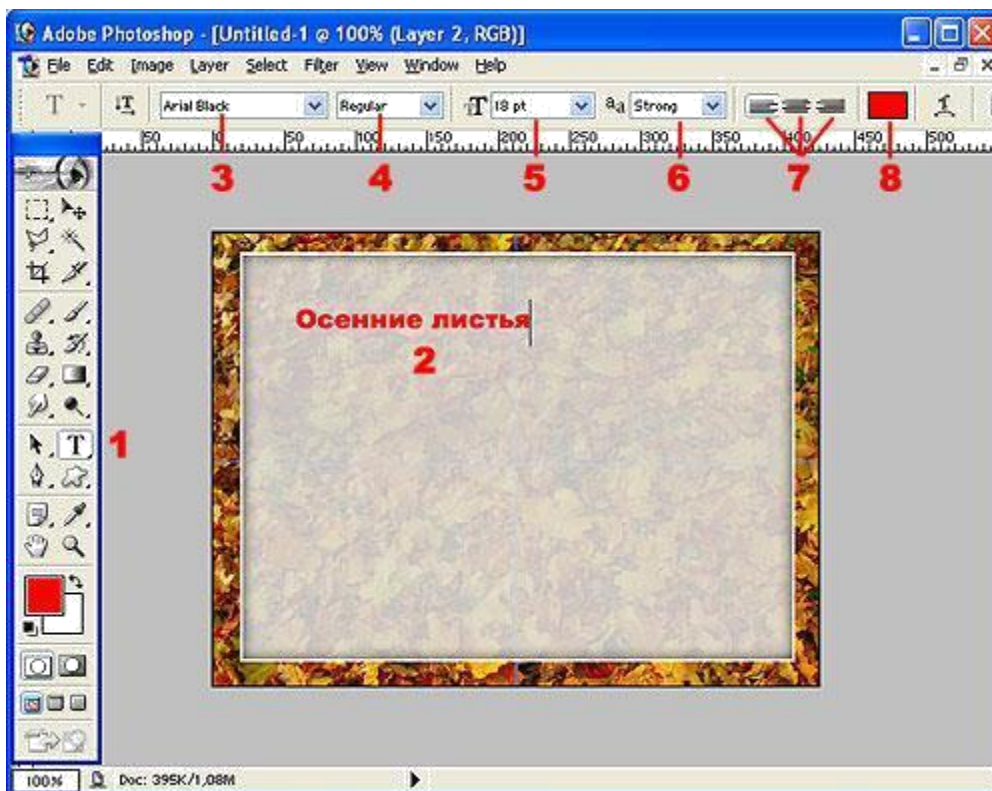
Adobe Photoshop - [Untitled-1 @ 100% (Layer 2, RGB)]

File Edit Image Layer Select Filter View Window Help

T Arial Black Regular 18 pt $a_a$ Strong

50 0 50 100 150 200 250 300 350 400 450 500

3 4 5 6 7 8

Осенние листья

2

1

100% Doc: 395K/1,08M